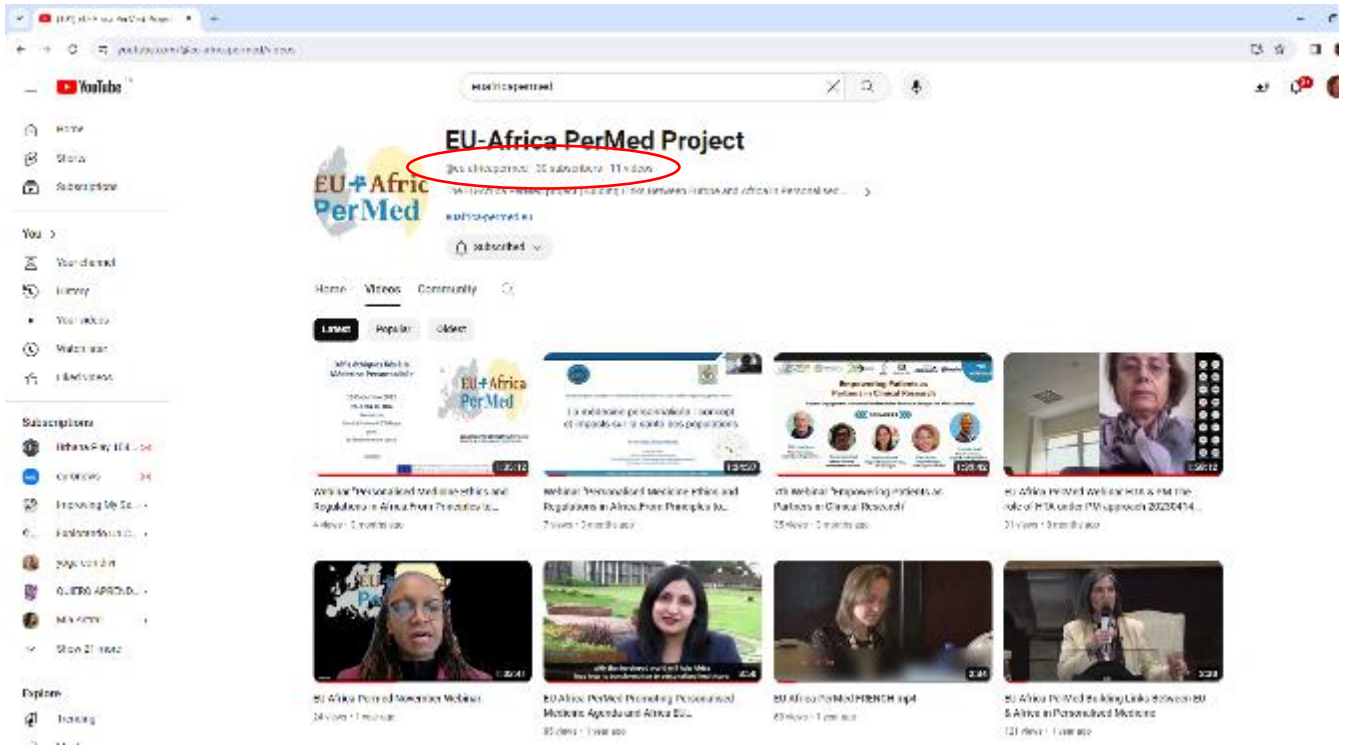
YouTube

Home
Shorts
Subscriptions

You >
Your channel
History
Your videos
Watch later
Liked videos

Subscriptions
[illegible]
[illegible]
Improving My S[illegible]
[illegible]
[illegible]
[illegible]
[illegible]
Show 21 more

Explore
Trending

euafricapermed

EU+Africa PerMed

EU-Africa PerMed Project
@euafricapermed · 36 subscribers · 11 videos
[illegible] between Europe and Africa in Personalised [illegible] >
euafricapermed.eu
subscribed

Home Videos Community

Latest Popular Oldest

Webinar "Personalised Medicine ethics and Regulations in Africa From Principles to...
4 views · 2 months ago

Webinar "Personalised Medicine ethics and Regulations in Africa From Principles to...
7 views · 2 months ago

7th Webinar "Empowering Patients as Partners in Clinical Research"
25 views · 2 months ago

EU Africa PerMed Webinar HTA & PM The role of HTA under PM approach 20230414...
31 views · 3 months ago

EU Africa PerMed November Webinar
24 views · 1 month ago

EU Africa PerMed Promoting Personalised Medicine Agenda and Africa EU...
85 views · 1 year ago

EU Africa PerMed FRENCH mp4
60 views · 1 year ago

EU Africa PerMed Building Links between EU & Africa in Personalised Medicine
121 views · 1 year ago